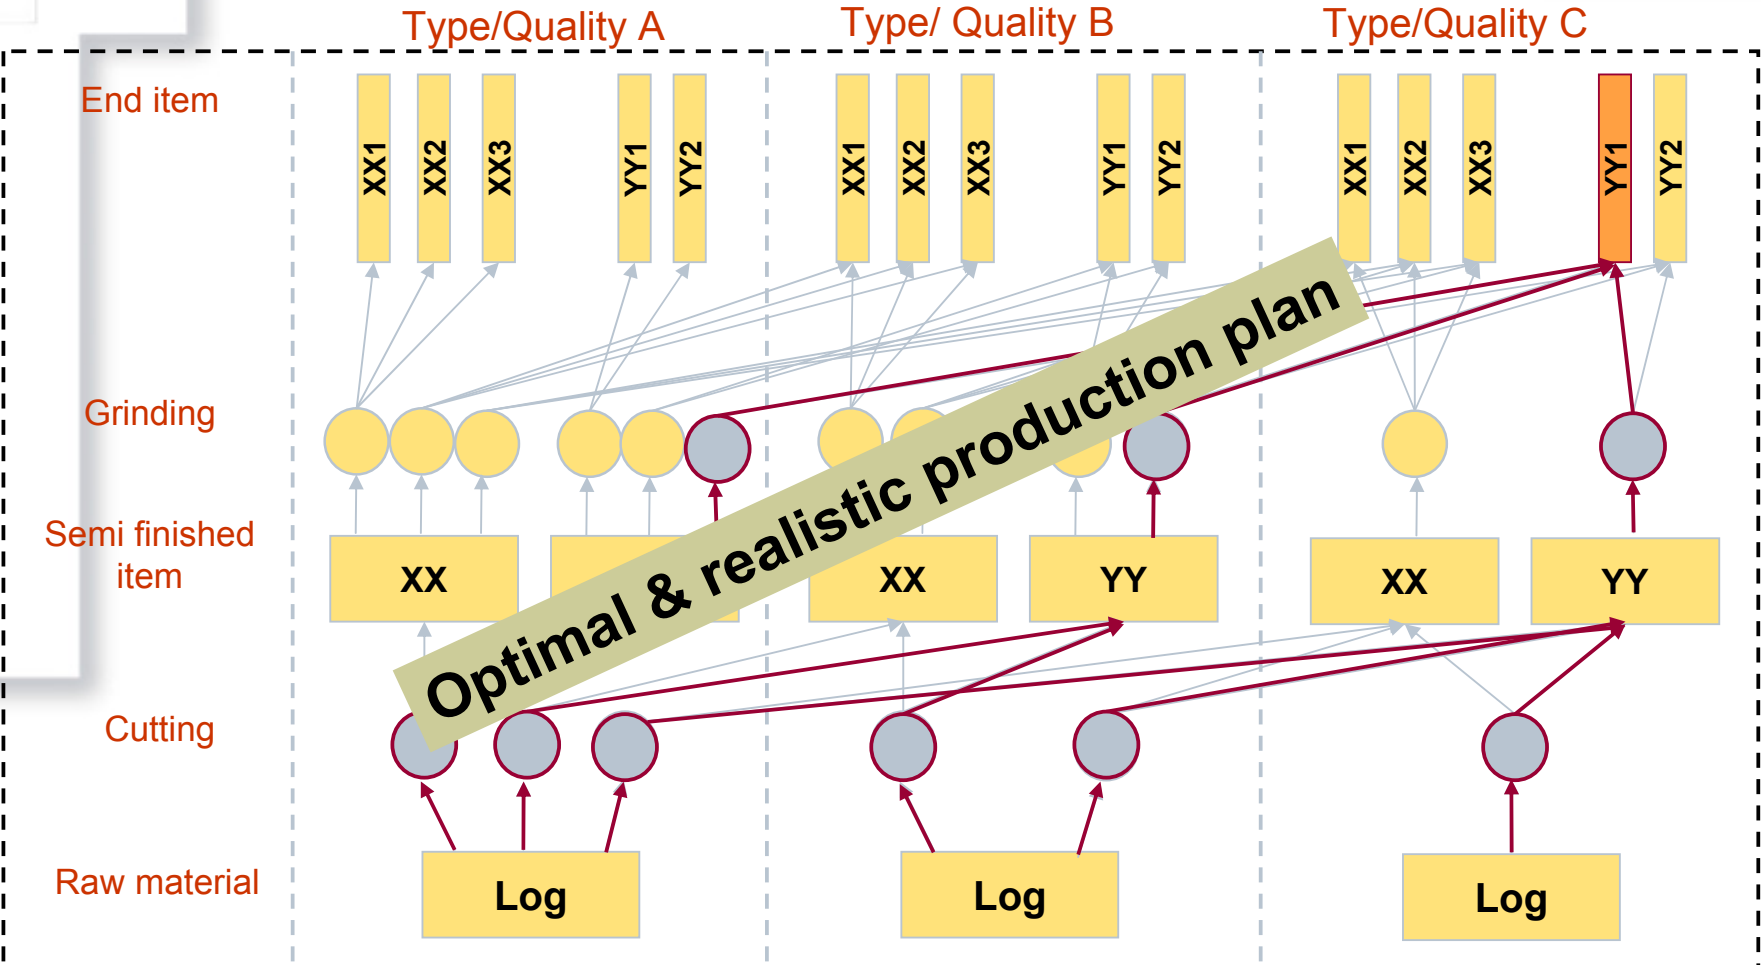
Type/Quality A
Type/ Quality B
Type/Quality C

End item

XX1 XX2 XX3 YY1 YY2
XX1 XX2 XX3 YY1 YY2
XX1 XX2 XX3 YY1 YY2

Grinding

Semi finished item

XX
XX
YY
XX
YY

Cutting

Raw material

Log
Log
Log

Optimal & realistic production plan